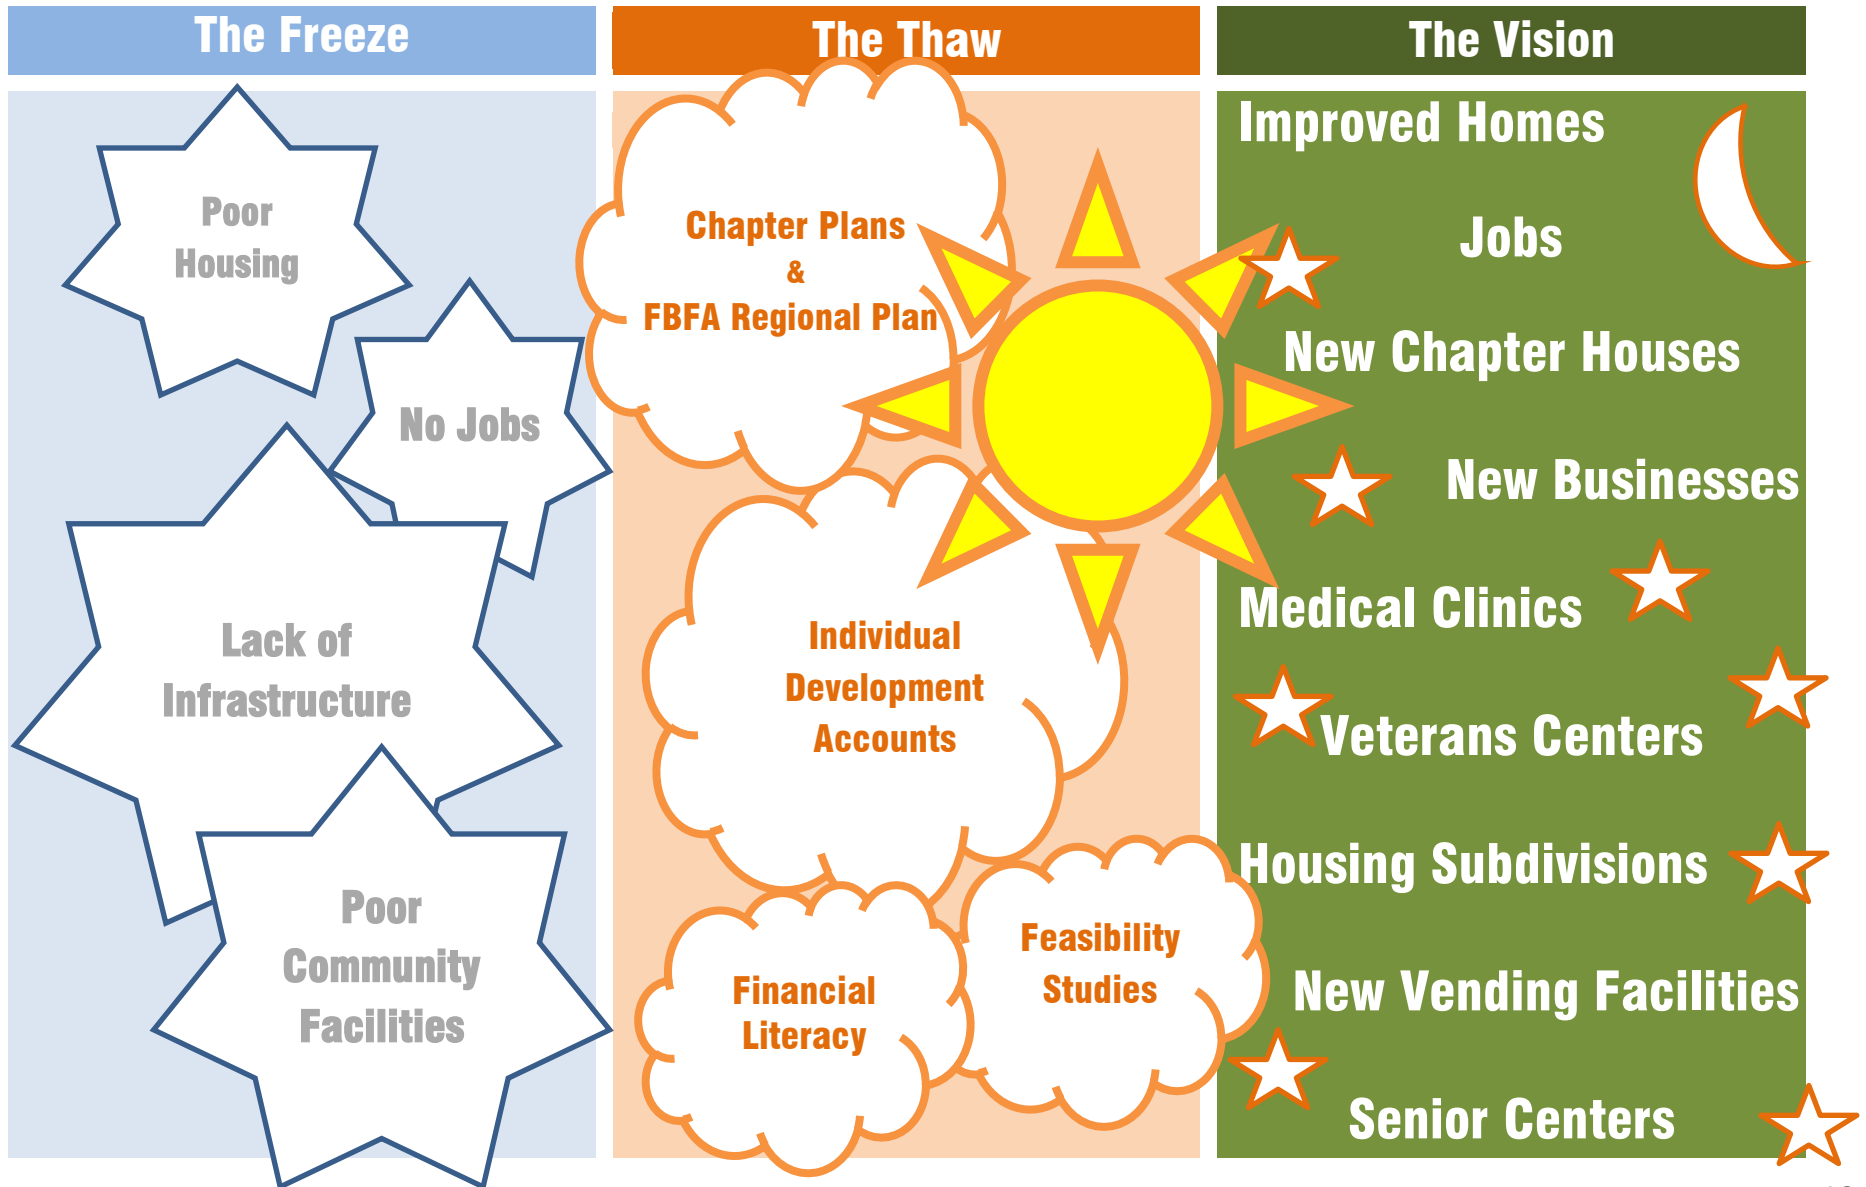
The Freeze

Poor Housing

No Jobs

Lack of Infrastructure

Poor Community Facilities

The Thaw

Chapter Plans & FBFA Regional Plan

Individual Development Accounts

Financial Literacy

Feasibility Studies

The Vision

Improved Homes

Jobs

New Chapter Houses

New Businesses

Medical Clinics

Veterans Centers

Housing Subdivisions

New Vending Facilities

Senior Centers